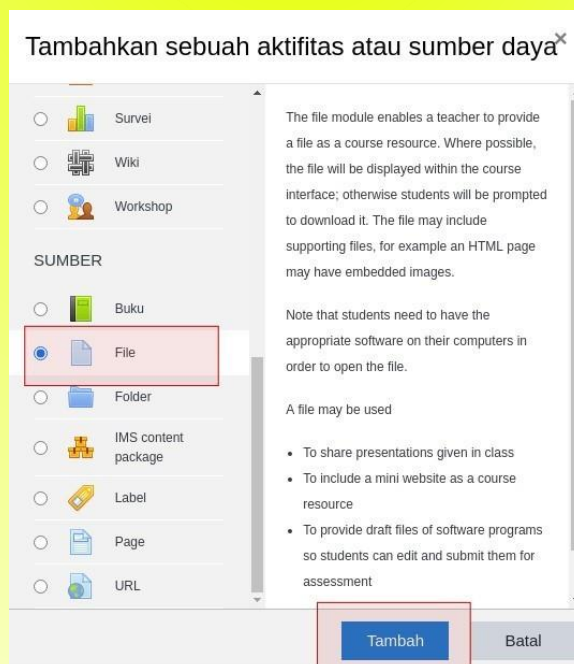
Tambahkan sebuah aktifitas atau sumber daya

×

Survei

Wiki

Workshop

SUMBER

Buku

File

Folder

IMS content package

Label

Page

URL

The file module enables a teacher to provide a file as a course resource. Where possible, the file will be displayed within the course interface; otherwise students will be prompted to download it. The file may include supporting files, for example an HTML page may have embedded images.

Note that students need to have the appropriate software on their computers in order to open the file.

A file may be used

- To share presentations given in class
- To include a mini website as a course resource
- To provide draft files of software programs so students can edit and submit them for assessment

Tambah

Batal